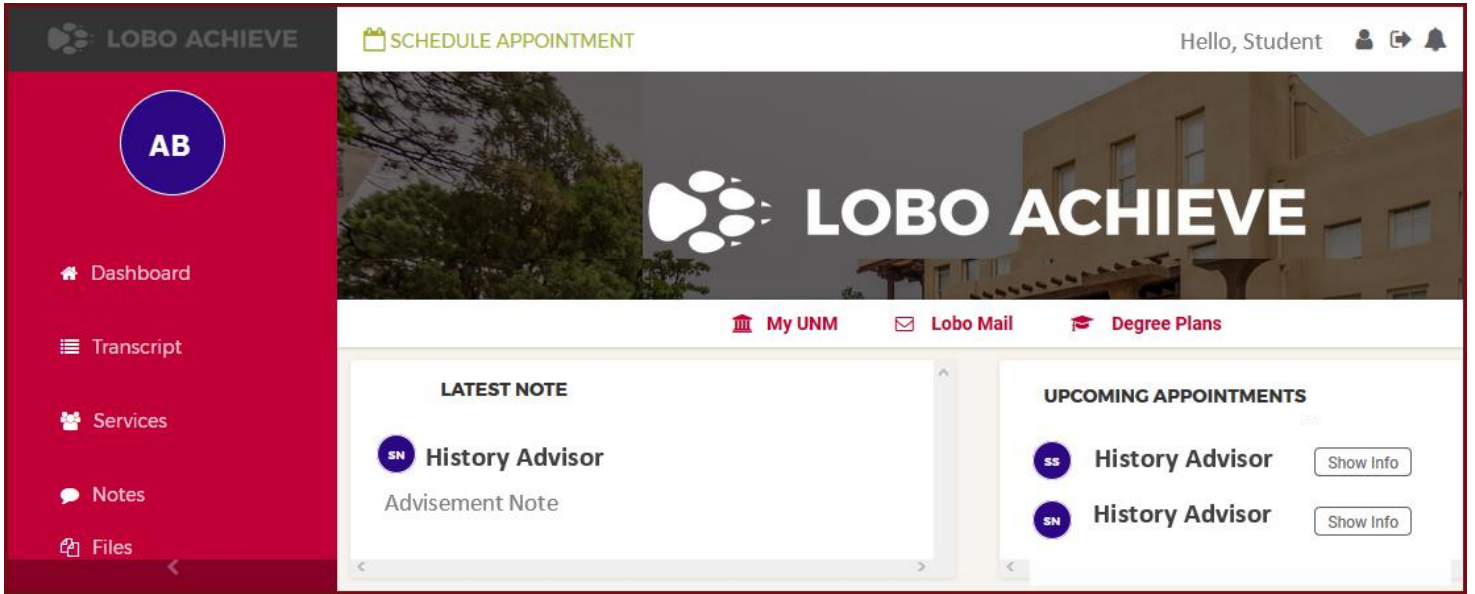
LOBO ACHIEVE

AB

Dashboard

Transcript

Services

Notes

Files

SCHEDULE APPOINTMENT

Hello, Student

LOBO ACHIEVE

My UNM

Lobo Mail

Degree Plans

LATEST NOTE

SN History Advisor

Advisement Note

UPCOMING APPOINTMENTS

SS History Advisor Show Info

SN History Advisor Show Info